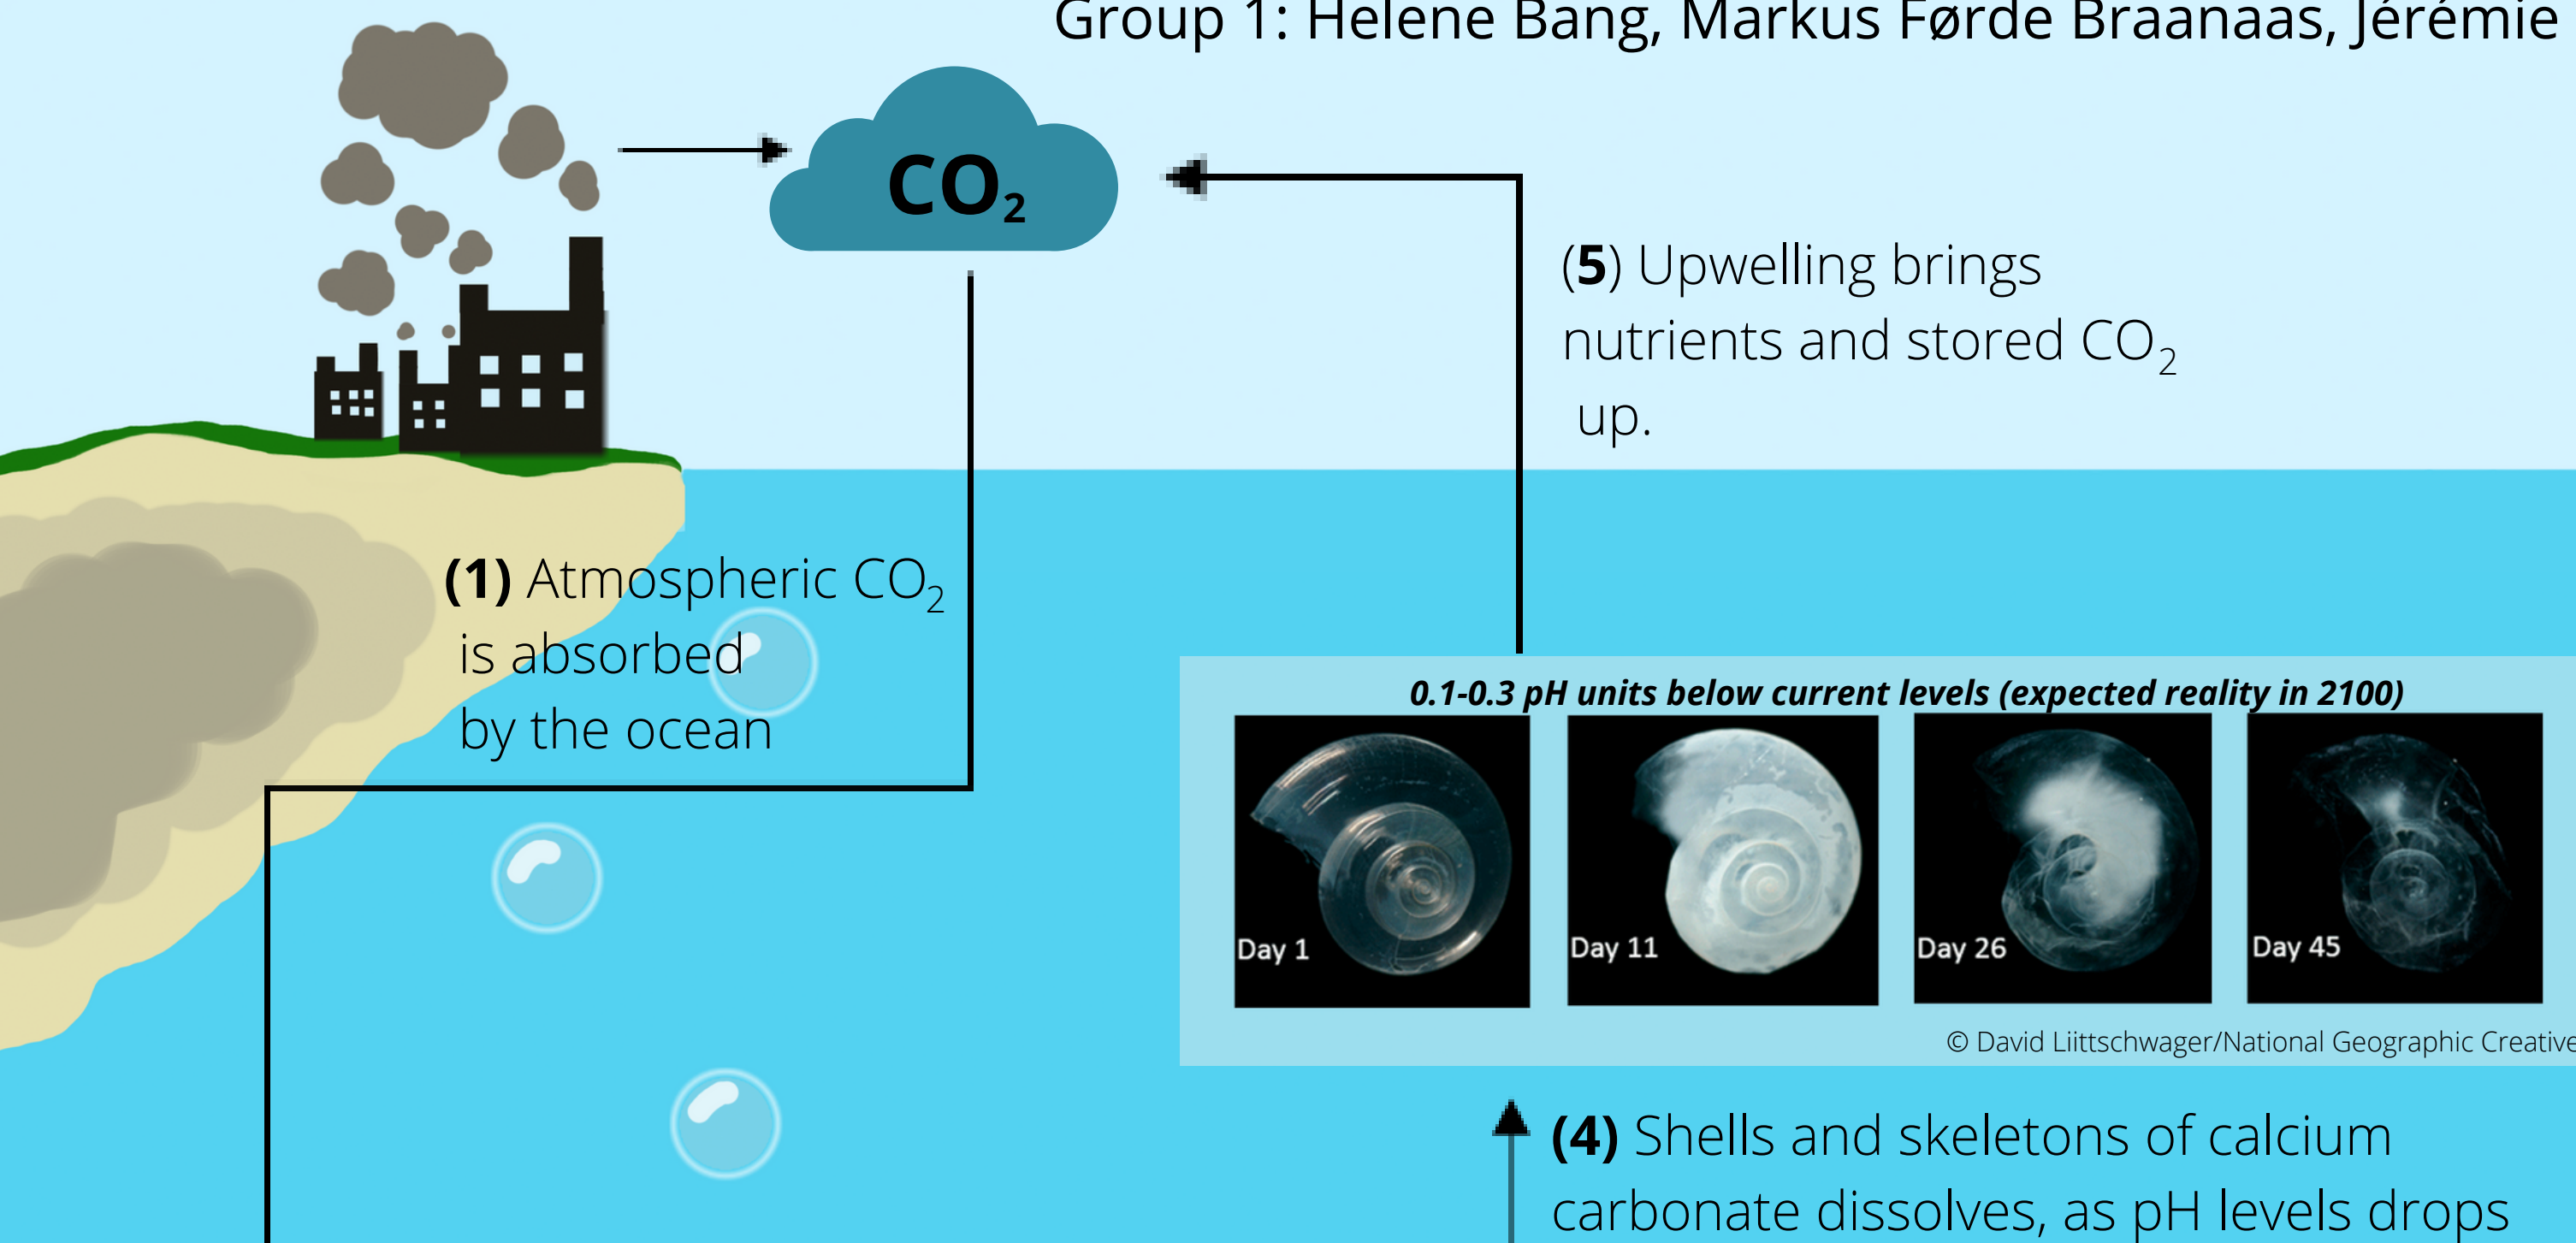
Group 1: Helene Bang, Markus Førde Braanaas, Jérémie

$CO_2$

(5) Upwelling brings nutrients and stored $CO_2$ up.

(1) Atmospheric $CO_2$ is absorbed by the ocean

0.1-0.3 pH units below current levels (expected reality in 2100)

Day 1

Day 11

Day 26

Day 45

© David Liittschwager/National Geographic Creative

(4) Shells and skeletons of calcium carbonate dissolves, as pH levels drops